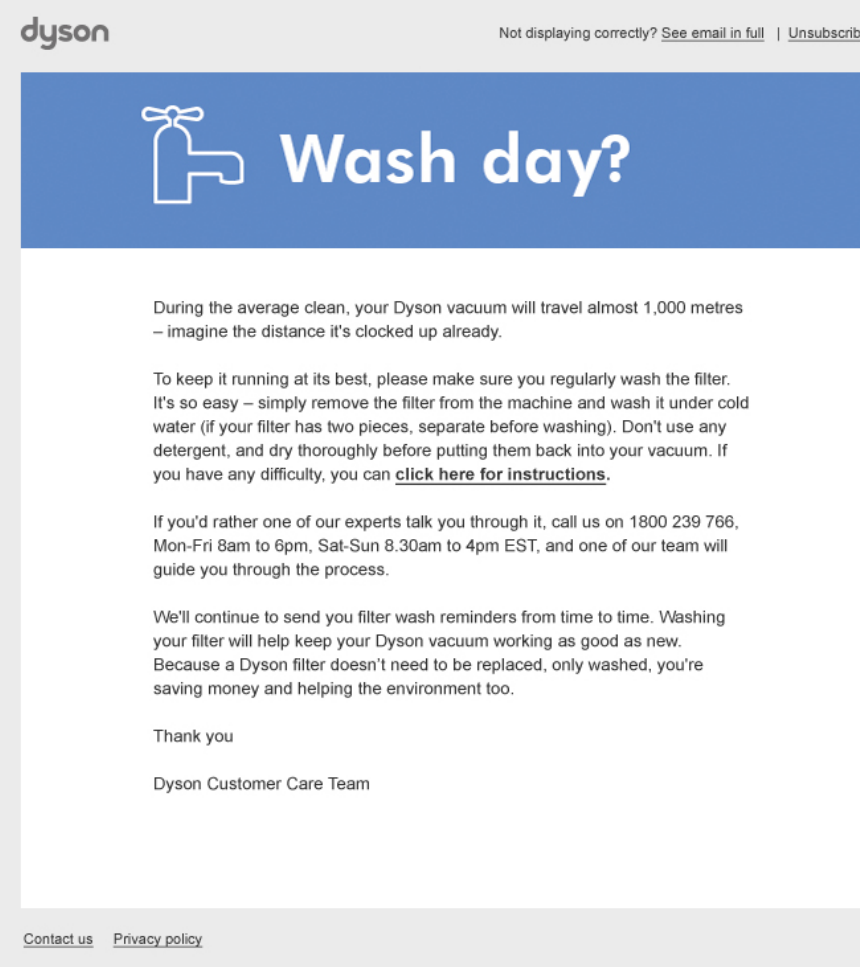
dyson

Not displaying correctly? See email in full | Unsubscrib

Wash day?

During the average clean, your Dyson vacuum will travel almost 1,000 metres – imagine the distance it's clocked up already.

To keep it running at its best, please make sure you regularly wash the filter. It's so easy – simply remove the filter from the machine and wash it under cold water (if your filter has two pieces, separate before washing). Don't use any detergent, and dry thoroughly before putting them back into your vacuum. If you have any difficulty, you can click here for instructions.

If you'd rather one of our experts talk you through it, call us on 1800 239 766, Mon-Fri 8am to 6pm, Sat-Sun 8.30am to 4pm EST, and one of our team will guide you through the process.

We'll continue to send you filter wash reminders from time to time. Washing your filter will help keep your Dyson vacuum working as good as new. Because a Dyson filter doesn't need to be replaced, only washed, you're saving money and helping the environment too.

Thank you

Dyson Customer Care Team

Contact us Privacy policy